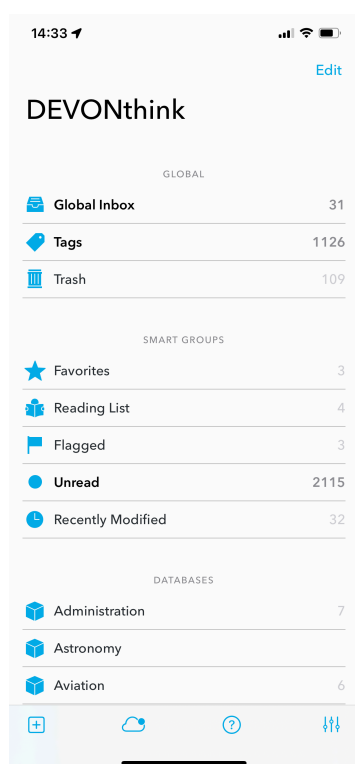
14:33

Edit

DEVONthink

GLOBAL

Global Inbox 31

Tags 1126

Trash 109

SMART GROUPS

Favorites 3

Reading List 4

Flagged 3

Unread 2115

Recently Modified 32

DATABASES

Administration 7

Astronomy

Aviation 6